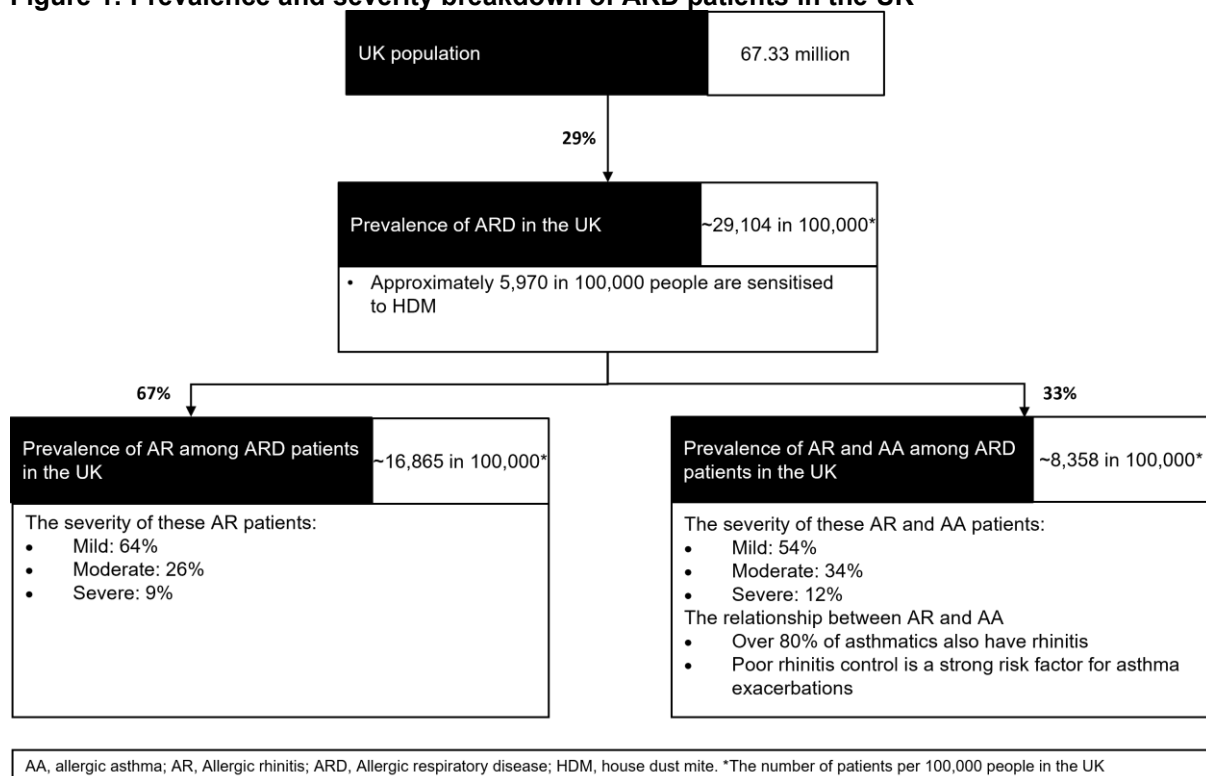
Figure 1: Prevalence and severity breakdown of ARD patients in the UK

UK population

67.33 million

29%

Prevalence of ARD in the UK

~29,104 in 100,000*

• Approximately 5,970 in 100,000 people are sensitised to HDM

67%

33%

Prevalence of AR among ARD patients in the UK

~16,865 in 100,000*

The severity of these AR patients:
• Mild: 64%
• Moderate: 26%
• Severe: 9%

Prevalence of AR and AA among ARD patients in the UK

~8,358 in 100,000*

The severity of these AR and AA patients:
• Mild: 54%
• Moderate: 34%
• Severe: 12%
The relationship between AR and AA
• Over 80% of asthmatics also have rhinitis
• Poor rhinitis control is a strong risk factor for asthma exacerbations

AA, allergic asthma; AR, Allergic rhinitis; ARD, Allergic respiratory disease; HDM, house dust mite. *The number of patients per 100,000 people in the UK